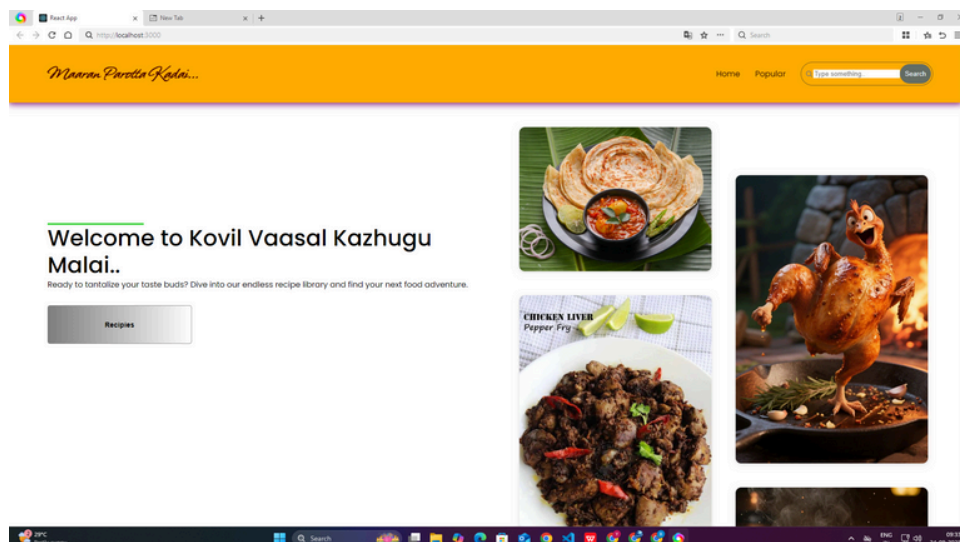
React App
New Tab
http://localhost:3000
Search

Maaran Parotta Kadai...

Home Popular
Type something...
Search

Welcome to Kovil Vaasal Kazhugu Malai..

Ready to tantalize your taste buds? Dive into our endless recipe library and find your next food adventure.

Recipies

CHICKEN LIVER
Pepper Fry

29°C
Search
ENG
09:3